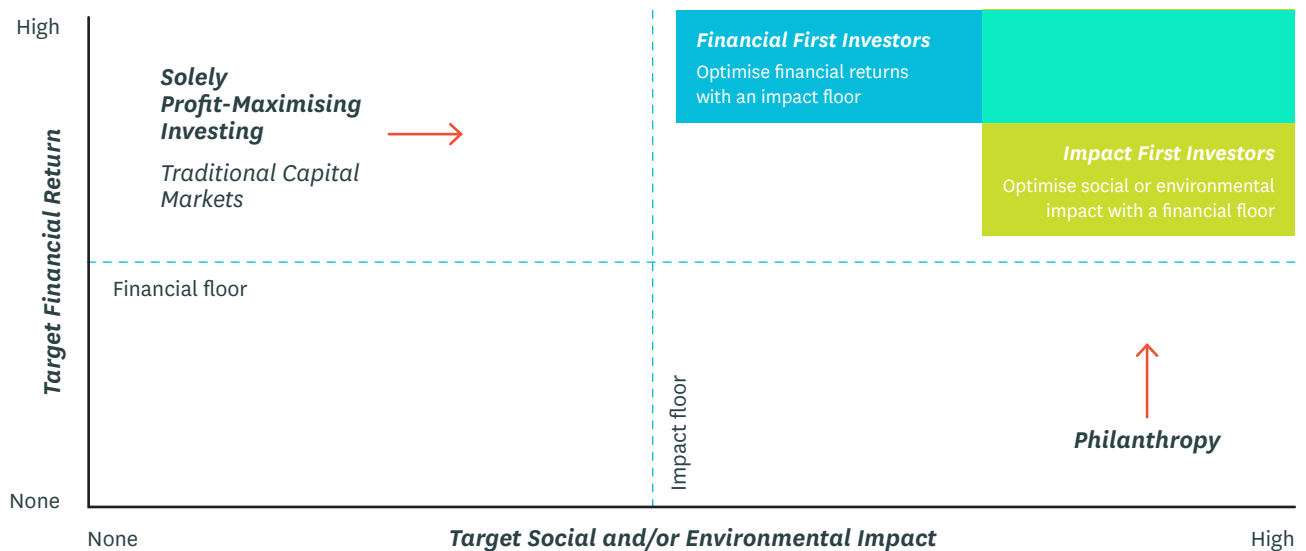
High

Target Financial Return

None

Solely Profit-Maximising Investing

Traditional Capital Markets

Financial First Investors

Optimise financial returns with an impact floor

Impact First Investors

Optimise social or environmental impact with a financial floor

Financial floor

Impact floor

Philanthropy

None

Target Social and/or Environmental Impact

High